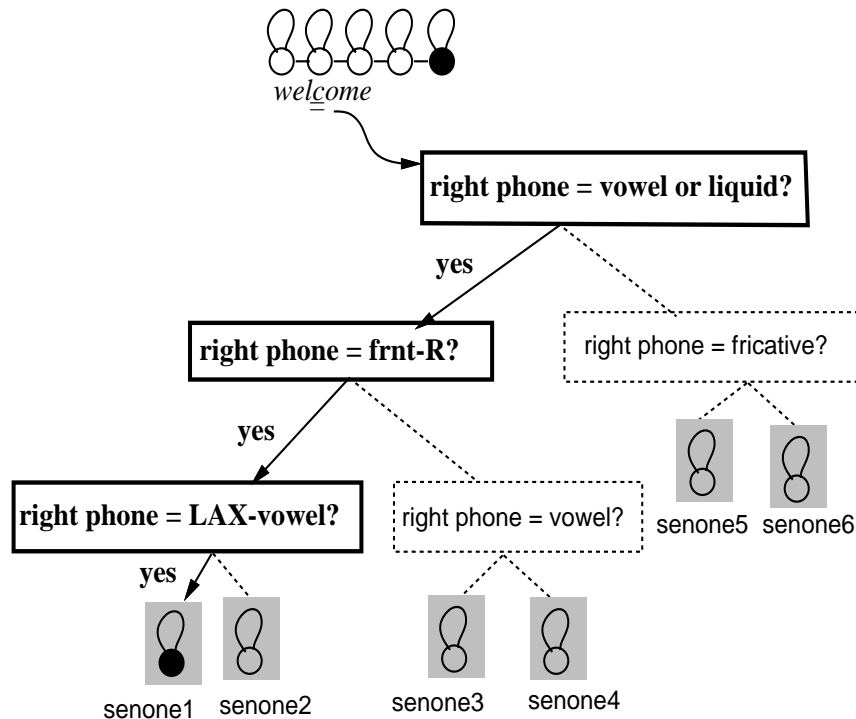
welcome

right phone = vowel or liquid?

yes

right phone = frnt-R?

right phone = fricative?

yes

senone5 senone6

right phone = LAX-vowel?

right phone = vowel?

yes

senone1 senone2

senone3 senone4